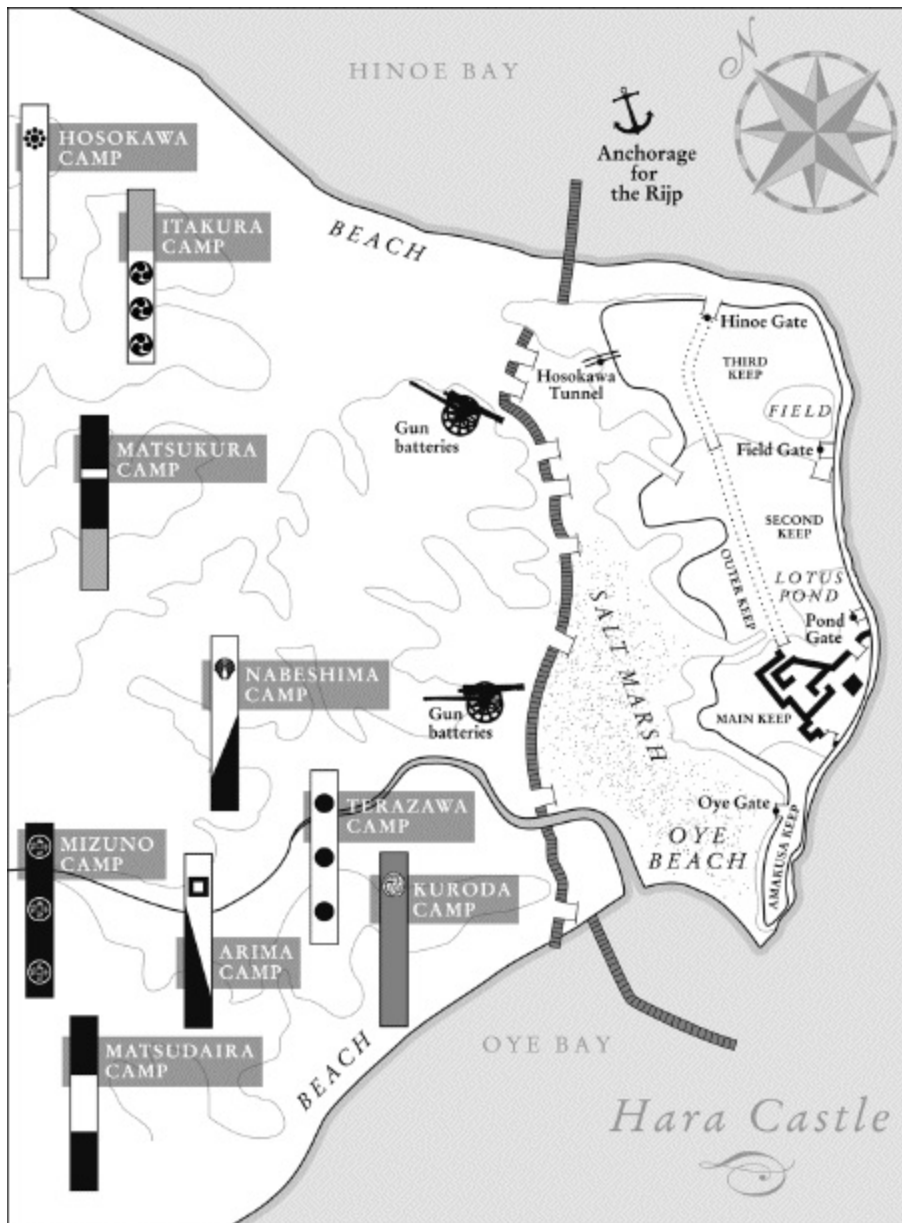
HINOE BAY

N

Anchorage for the Rijp

HOSOKAWA CAMP

ITAKURA CAMP

BEACH

Hinoe Gate

THIRD KEEP

Hosokawa Tunnel

Gun batteries

FIELD

MATSUKURA CAMP

Field Gate

SECOND KEEP

OUTER KEEP

SALT MARSH

LOTUS POND

Pond Gate

NABESHIMA CAMP

Gun batteries

MAIN KEEP

TERAZAWA CAMP

Oye Gate

MIZUNO CAMP

OYE BEACH

AMAKUSA KEEP

KURODA CAMP

ARIMA CAMP

MATSUDAIRA CAMP

BEACH

OYE BAY

Hara Castle